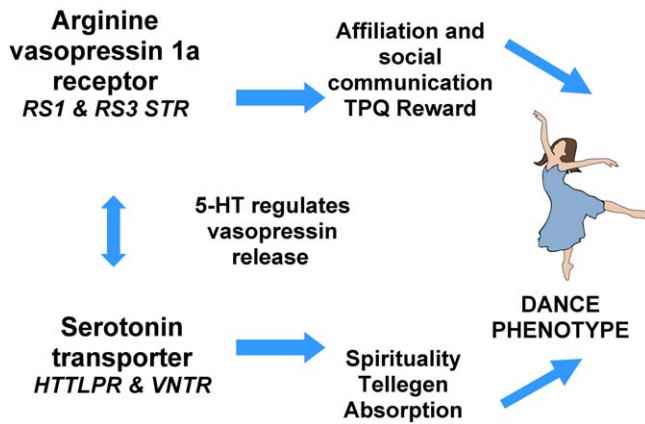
Arginine vasopressin 1a receptor
*RS1 & RS3 STR*

Affiliation and social communication TPQ Reward

5-HT regulates vasopressin release

DANCE PHENOTYPE

Serotonin transporter
*HTTLPR & VNTR*

Spirituality Tellegen Absorption